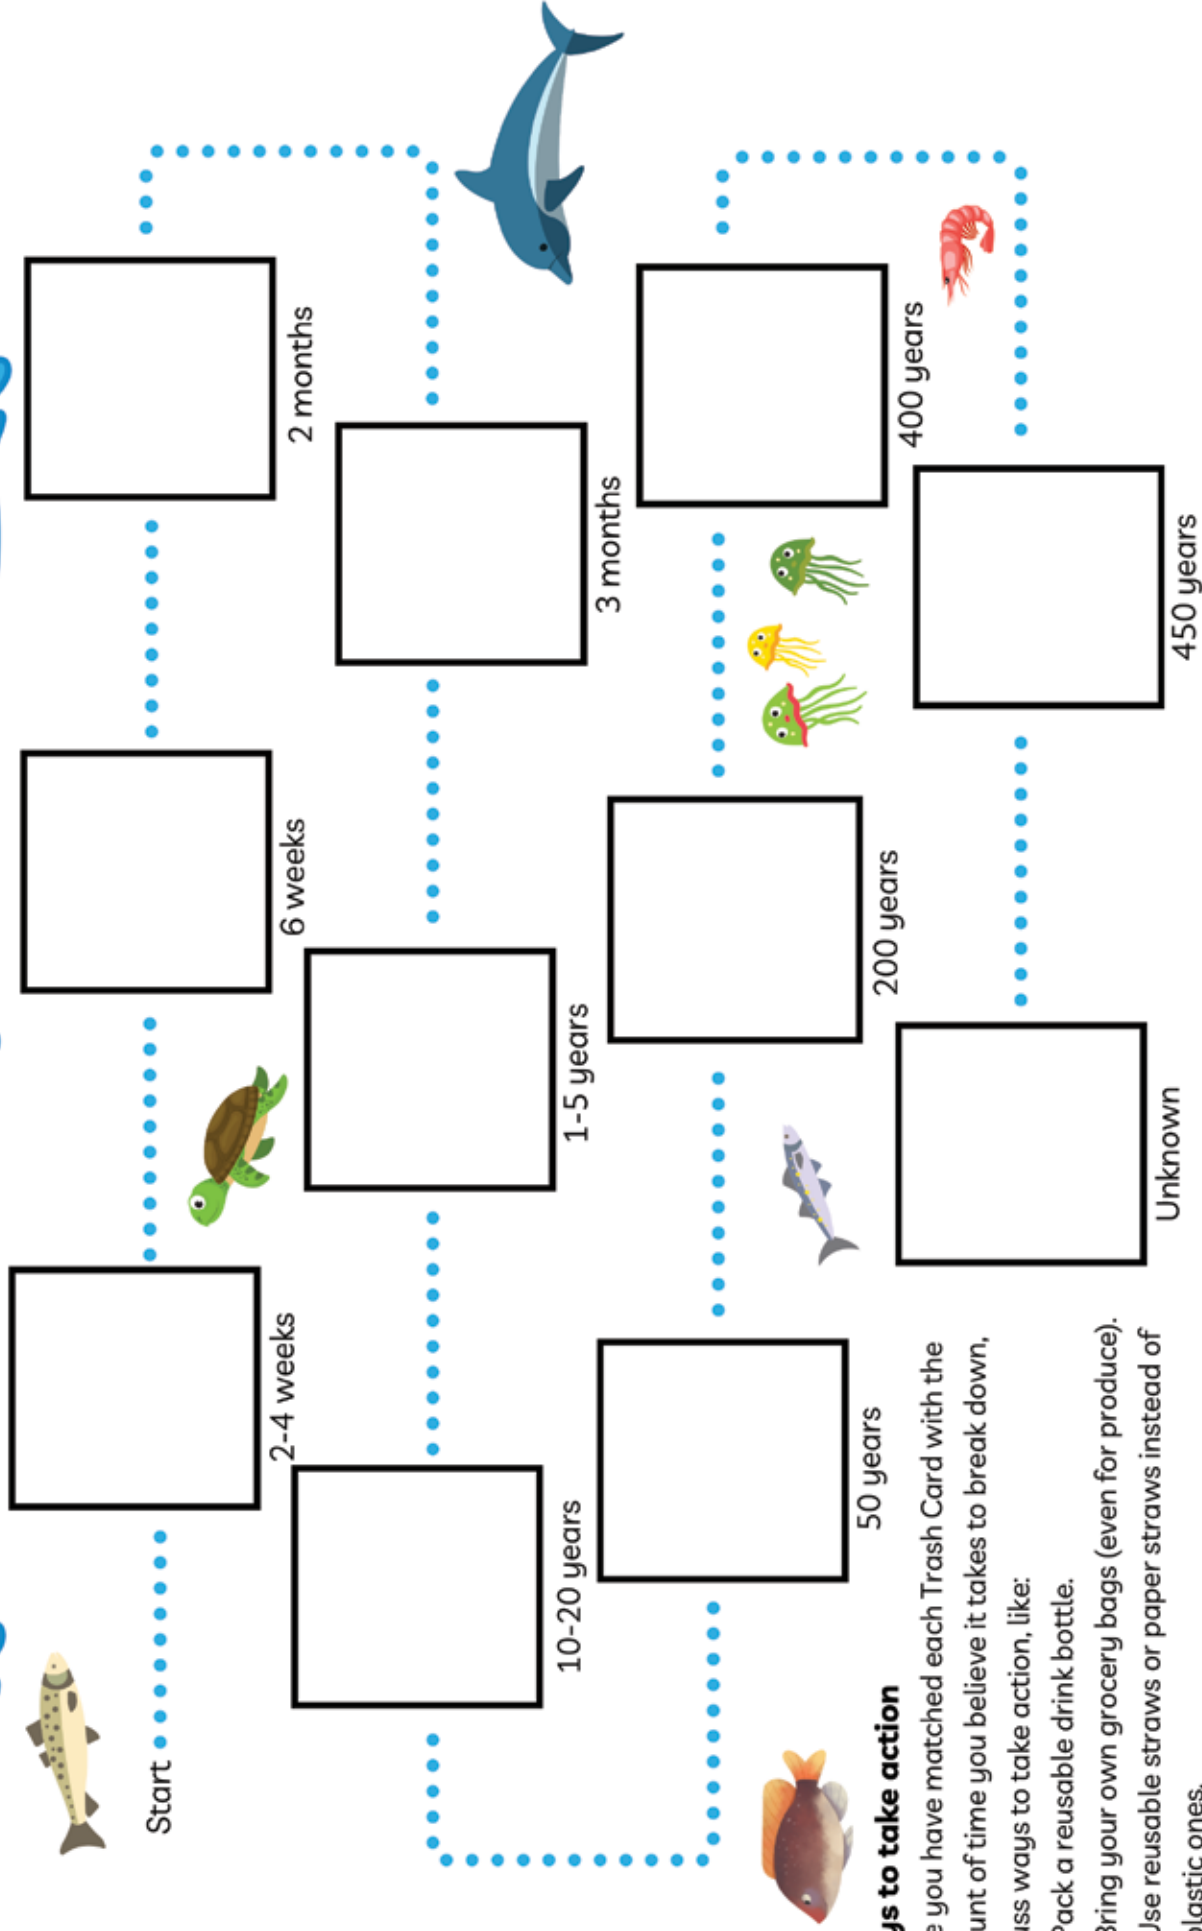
Start

2-4 weeks

6 weeks

2 months

3 months

1-5 years

10-20 years

50 years

200 years

400 years

450 years

Unknown

ys to take action

e you have matched each Trash Card with the unt of time you believe it takes to break down, ıss ways to take action, like:

Pack a reusable drink bottle.

Bring your own grocery bags (even for produce).

Use reusable straws or paper straws instead of plastic ones.